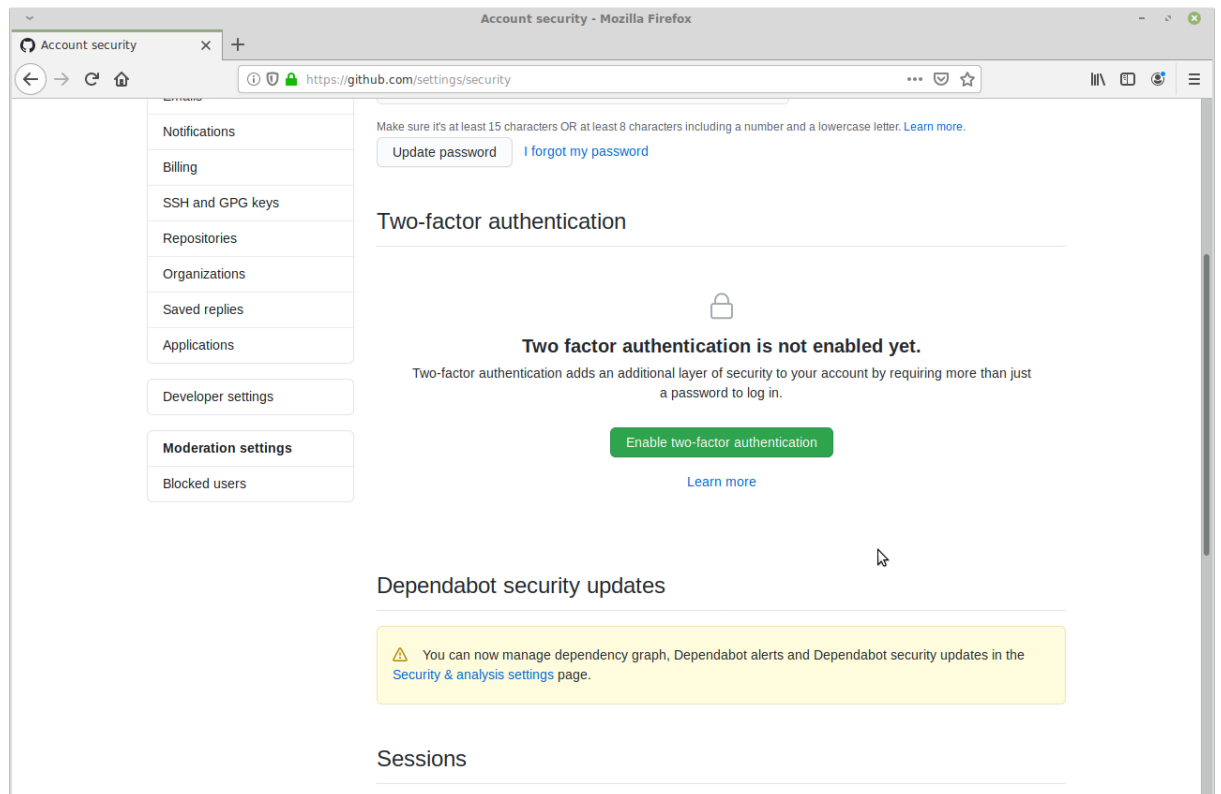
Account security - Mozilla Firefox

Account security

https://github.com/settings/security

Emails
Notifications
Billing
SSH and GPG keys
Repositories
Organizations
Saved replies
Applications

Developer settings

Moderation settings
Blocked users

Make sure it's at least 15 characters OR at least 8 characters including a number and a lowercase letter. Learn more.

Update password I forgot my password

Two-factor authentication

Two factor authentication is not enabled yet.

Two-factor authentication adds an additional layer of security to your account by requiring more than just a password to log in.

Enable two-factor authentication

Learn more

Dependabot security updates

You can now manage dependency graph, Dependabot alerts and Dependabot security updates in the Security & analysis settings page.

Sessions